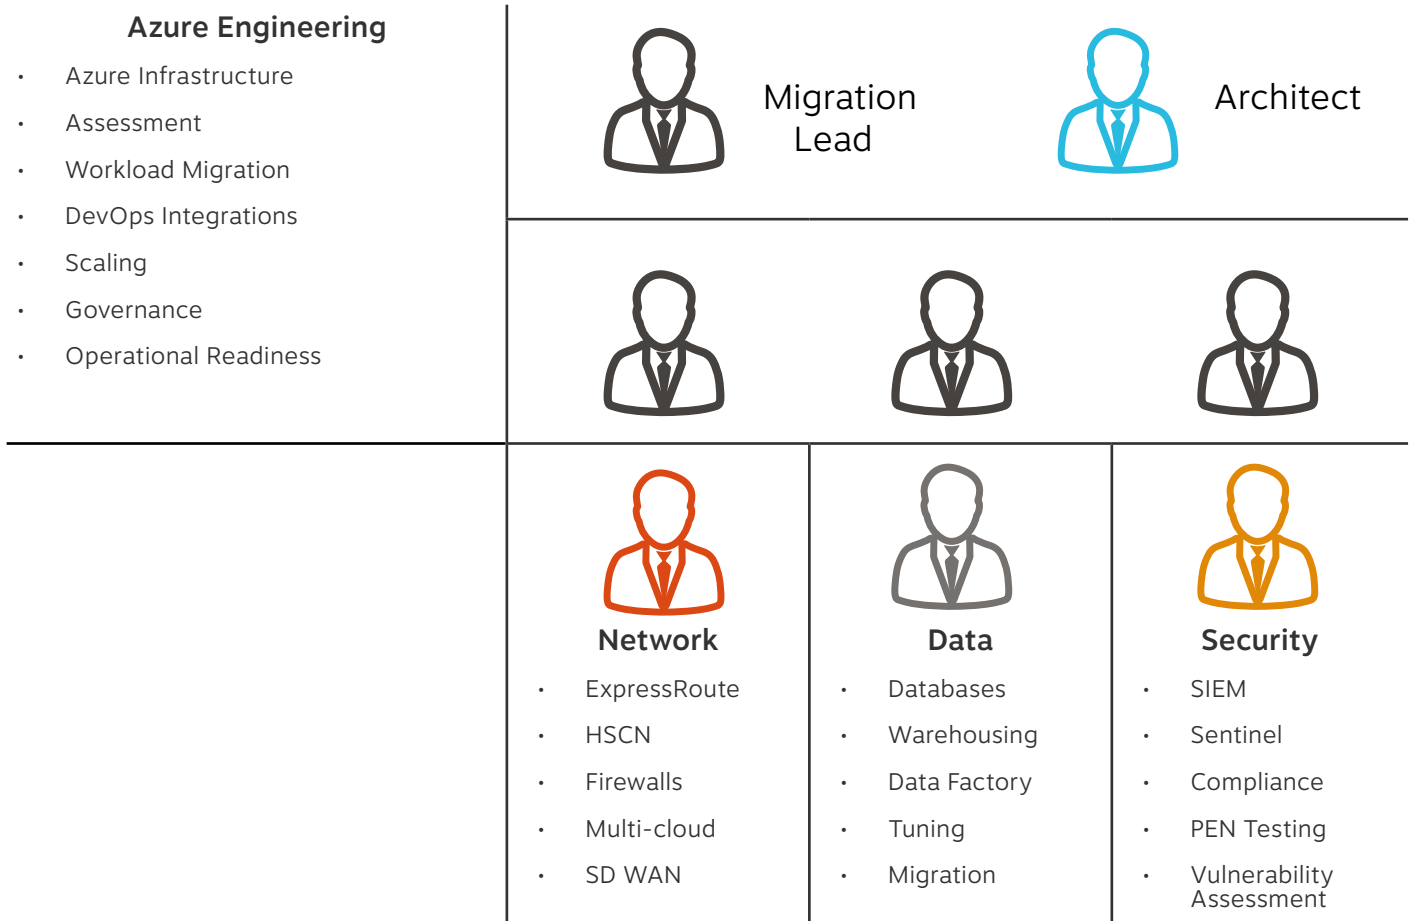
Azure Engineering

- Azure Infrastructure
- Assessment
- Workload Migration
- DevOps Integrations
- Scaling
- Governance
- Operational Readiness

Migration Lead

Architect

Network

- ExpressRoute
- HSCN
- Firewalls
- Multi-cloud
- SD WAN

Data

- Databases
- Warehousing
- Data Factory
- Tuning
- Migration

Security

- SIEM
- Sentinel
- Compliance
- PEN Testing
- Vulnerability Assessment